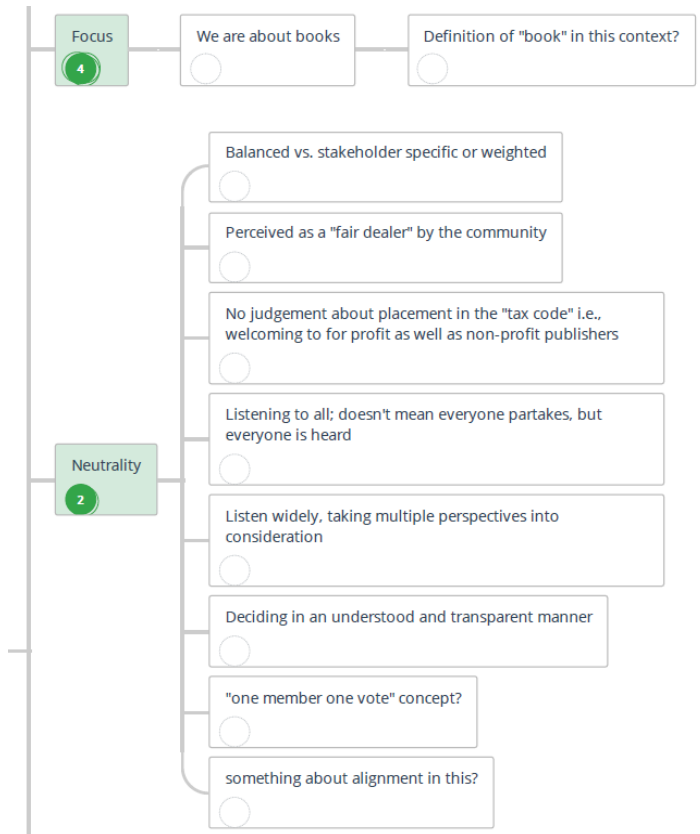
Focus
4

We are about books

Definition of "book" in this context?

Neutrality
2

Balanced vs. stakeholder specific or weighted

Perceived as a "fair dealer" by the community

No judgement about placement in the "tax code" i.e., welcoming to for profit as well as non-profit publishers

Listening to all; doesn't mean everyone partakes, but everyone is heard

Listen widely, taking multiple perspectives into consideration

Deciding in an understood and transparent manner

"one member one vote" concept?

something about alignment in this?